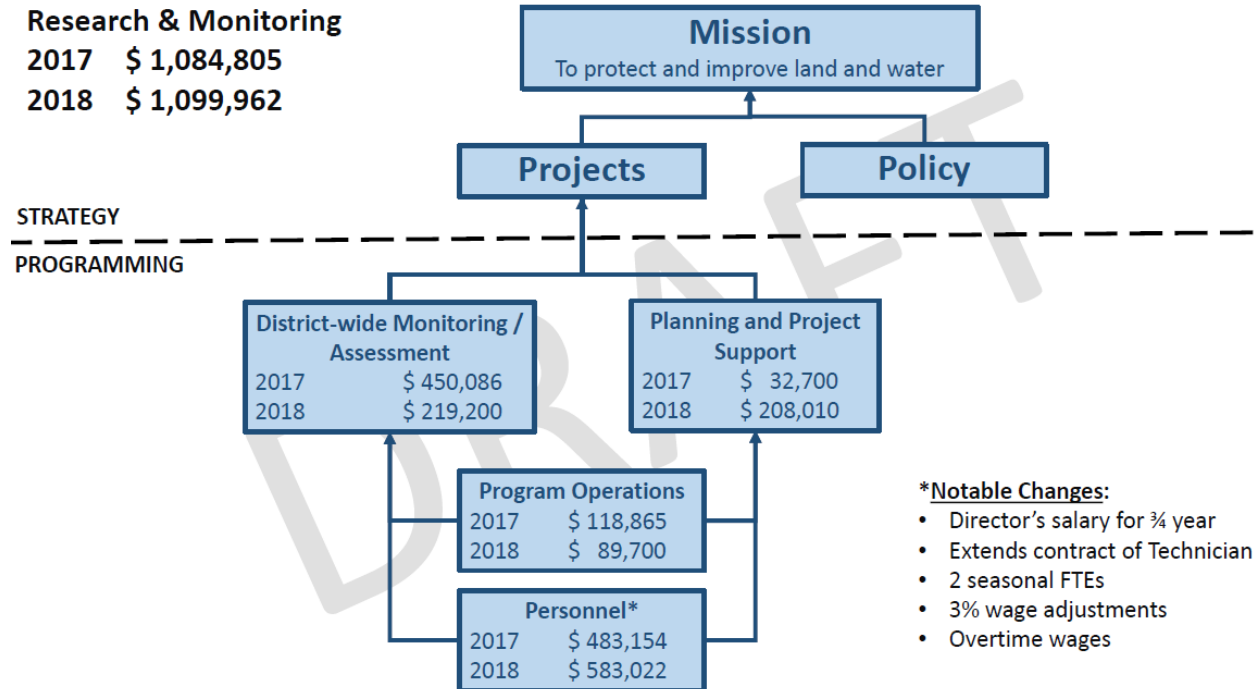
Research & Monitoring
2017 $ 1,084,805
2018 $ 1,099,962

Mission
To protect and improve land and water

Projects

Policy

STRATEGY

PROGRAMMING

District-wide Monitoring / Assessment
2017 $ 450,086
2018 $ 219,200

Planning and Project Support
2017 $ 32,700
2018 $ 208,010

Program Operations
2017 $ 118,865
2018 $ 89,700

Personnel*
2017 $ 483,154
2018 $ 583,022

*Notable Changes:
• Director's salary for ¾ year
• Extends contract of Technician
• 2 seasonal FTEs
• 3% wage adjustments
• Overtime wages

DRAFT